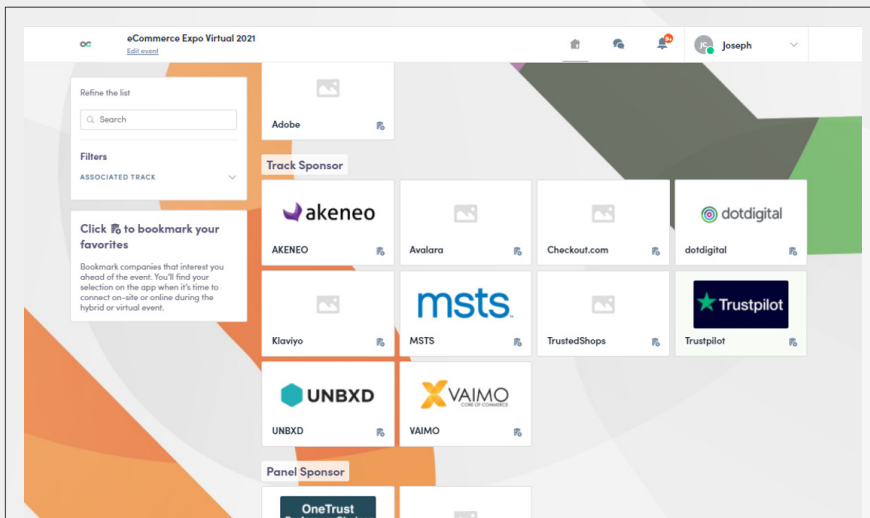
eCommerce Expo Virtual 2021
Edit event

9+

Joseph

Refine the list

Search

Filters

ASSOCIATED TRACK

Click to bookmark your favorites

Bookmark companies that interest you ahead of the event. You'll find your selection on the app when it's time to connect on-site or online during the hybrid or virtual event.

Adobe

Track Sponsor

akeneo
AKENEO

Avalara

Checkout.com

dotdigital
dotdigital

Klaviyo

msts
MSTS

TrustedShops

Trustpilot
Trustpilot

UNBXD
UNBXD

VAIMO
CORE OF COMMERCE
VAIMO

Panel Sponsor

OneTrust